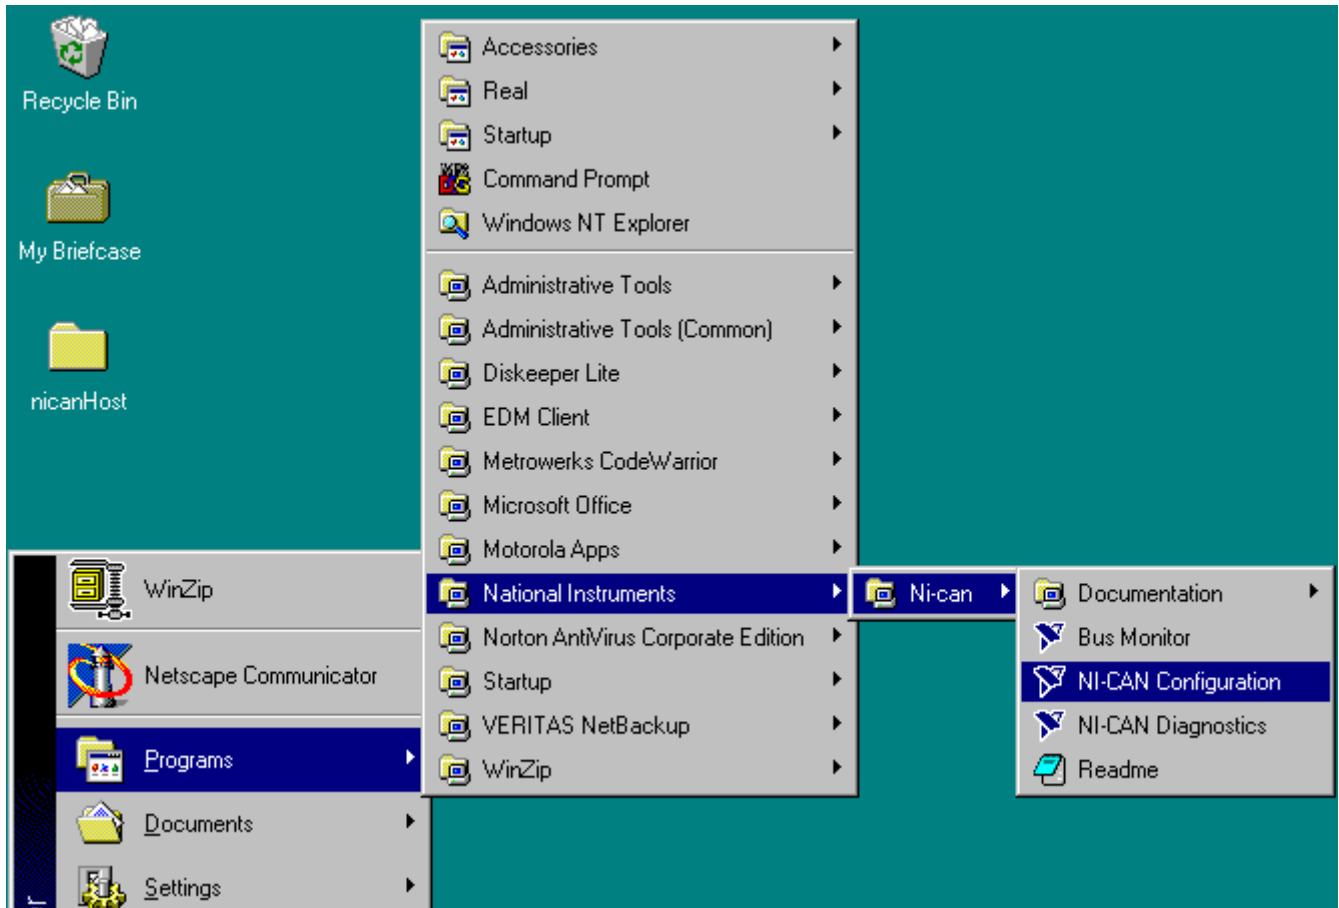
Recycle Bin

My Briefcase

nicanHost

WinZip

Netscape Communicator

Programs

Documents

Settings

Accessories
Real
Startup
Command Prompt
Windows NT Explorer

Administrative Tools
Administrative Tools (Common)
Diskeeper Lite
EDM Client
Metrowerks CodeWarrior
Microsoft Office
Motorola Apps
National Instruments
Norton AntiVirus Corporate Edition
Startup
VERITAS NetBackup
WinZip

Ni-can

Documentation
Bus Monitor
NI-CAN Configuration
NI-CAN Diagnostics
Readme